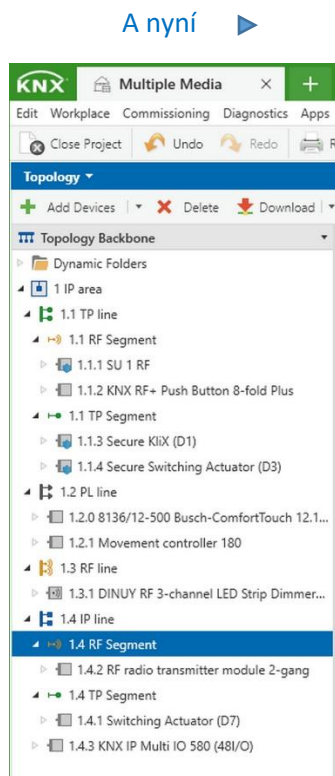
A nyní

KNX Multiple Media ×

Edit Workplace Commissioning Diagnostics Apps

Close Project Undo Redo

Topology

Add Devices Delete Download

Topology Backbone

Dynamic Folders

1 IP area

1.1 TP line

1.1 RF Segment

1.1.1 SU 1 RF

1.1.2 KNX RF+ Push Button 8-fold Plus

1.1 TP Segment

1.1.3 Secure KliX (D1)

1.1.4 Secure Switching Actuator (D3)

1.2 PL line

1.2.0 8136/12-500 Busch-ComfortTouch 12.1...

1.2.1 Movement controller 180

1.3 RF line

1.3.1 DINUY RF 3-channel LED Strip Dimmer...

1.4 IP line

1.4 RF Segment

1.4.2 RF radio transmitter module 2-gang

1.4 TP Segment

1.4.1 Switching Actuator (D7)

1.4.3 KNX IP Multi IO 580 (48I/O)